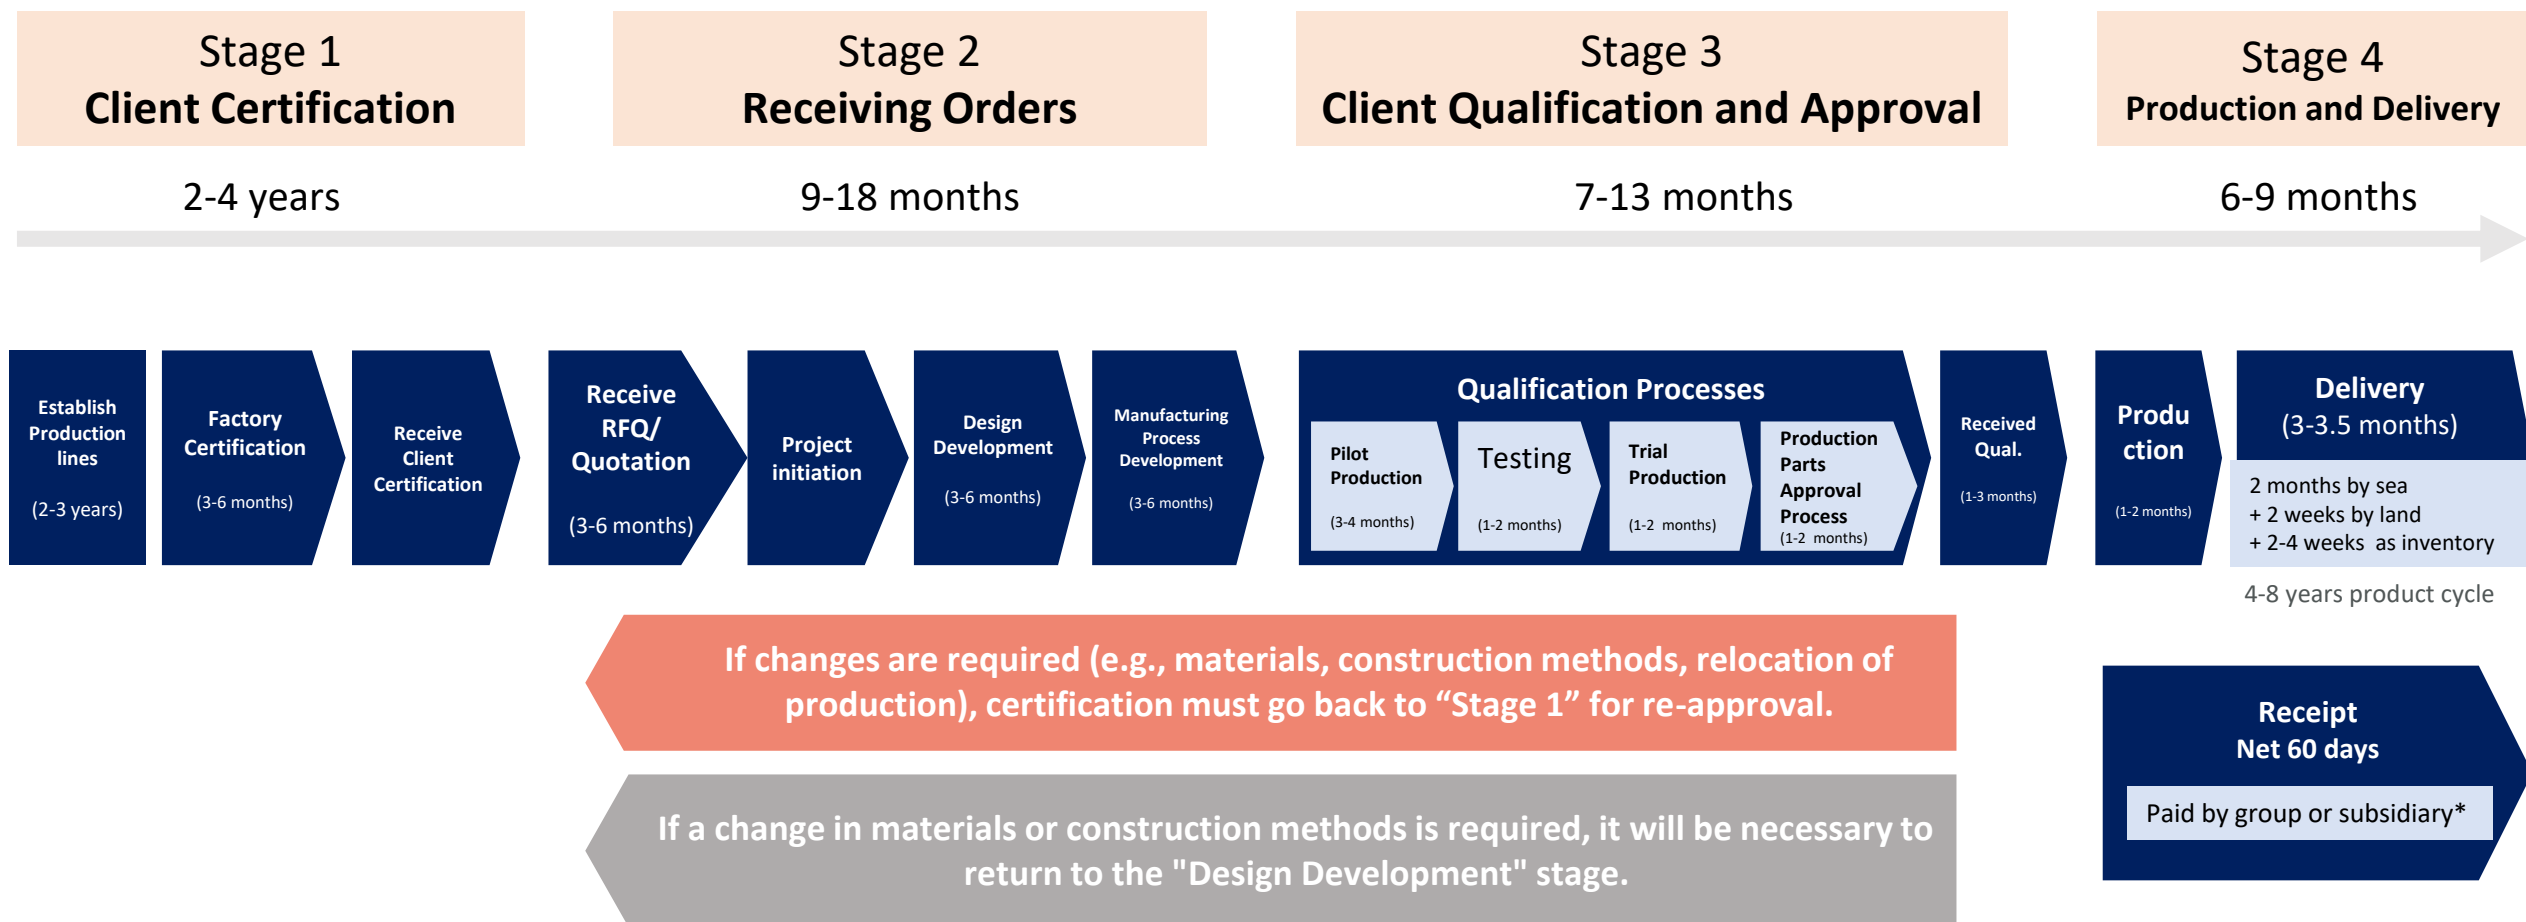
Stage 1
Client Certification

Stage 2
Receiving Orders

Stage 3
Client Qualification and Approval

Stage 4
Production and Delivery

2-4 years

9-18 months

7-13 months

6-9 months

Establish Production lines
(2-3 years)

Factory Certification
(3-6 months)

Receive Client Certification

Receive RFQ/ Quotation
(3-6 months)

Project initiation

Design Development
(3-6 months)

Manufacturing Process Development
(3-6 months)

Qualification Processes

Pilot Production
(3-4 months)

Testing
(1-2 months)

Trial Production
(1-2 months)

Production Parts Approval Process
(1-2 months)

Received Qual.
(1-3 months)

Produ ction
(1-2 months)

Delivery
(3-3.5 months)

2 months by sea
+ 2 weeks by land
+ 2-4 weeks as inventory

4-8 years product cycle

If changes are required (e.g., materials, construction methods, relocation of production), certification must go back to “Stage 1” for re-approval.

If a change in materials or construction methods is required, it will be necessary to return to the "Design Development" stage.

Receipt
Net 60 days

Paid by group or subsidiary*